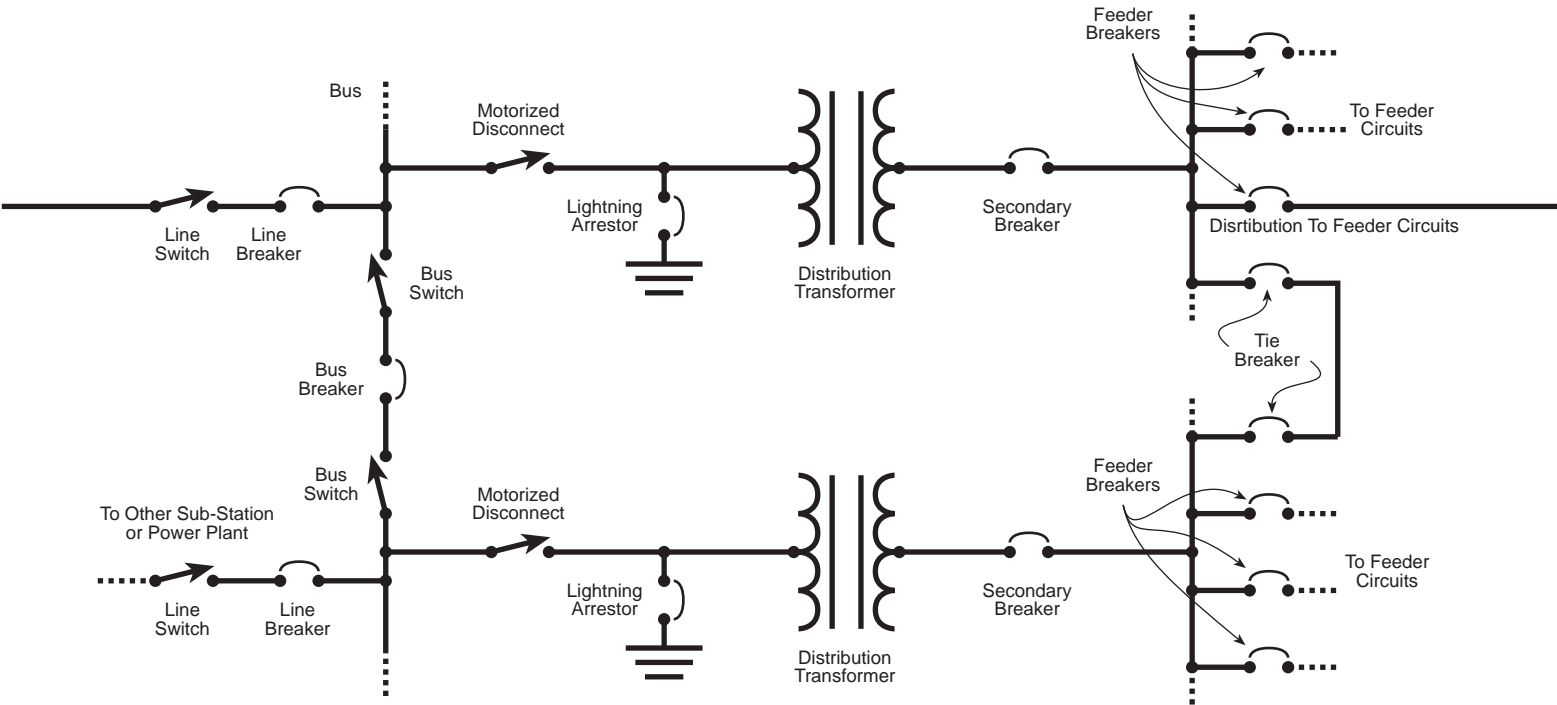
Feeder Breakers

Bus

Motorized Disconnect

To Feeder Circuits

Line Switch

Line Breaker

Lightning Arrestor

Secondary Breaker

Disrtibution To Feeder Circuits

Bus Switch

Distribution Transformer

Tie Breaker

Bus Breaker

Feeder Breakers

Bus Switch

To Other Sub-Station or Power Plant

Motorized Disconnect

To Feeder Circuits

Lightning Arrestor

Secondary Breaker

Line Switch

Line Breaker

Distribution Transformer